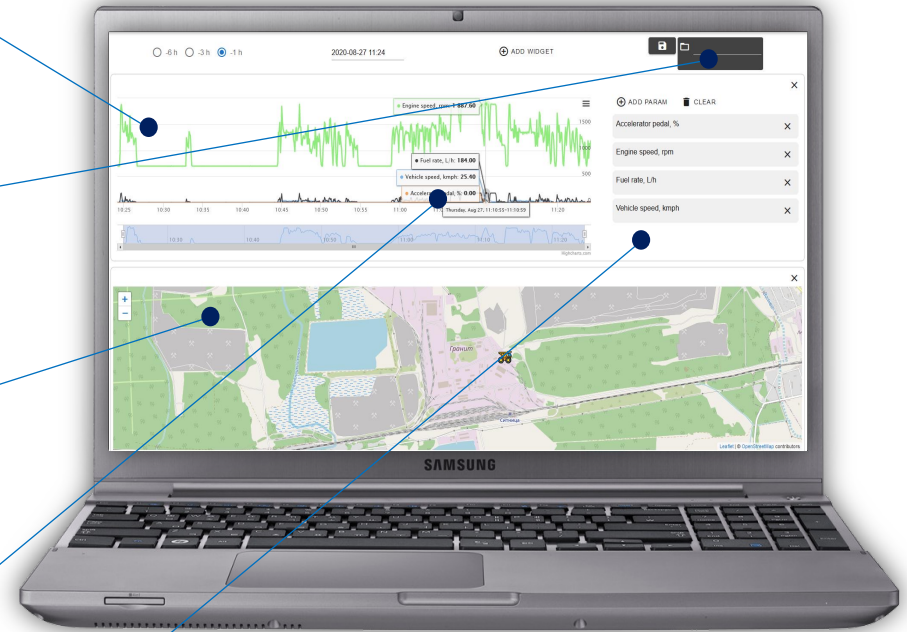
-6 h -3 h -1 h

2020-08-27 11:24

ADD WIDGET

Engine speed, rpm: 1 887.00

Fuel rate, L/h: 184.00

Vehicle speed, kmph: 25.40

Accelerator pedal, %: 0.00

Thursday, Aug 27, 11:10:55-11:10:59

1500

1000

500

10:25 10:30 10:35 10:40 10:45 10:50 10:55 11:00 11:20

10:30 10:40 11:00 11:20

Highcharts.com

ADD PARAM

CLEAR

Accelerator pedal, %

Engine speed, rpm

Fuel rate, L/h

Vehicle speed, kmph

+

−

Гранит

Ситниця

Leaflet | © OpenStreetMap contributors

SAMSUNG